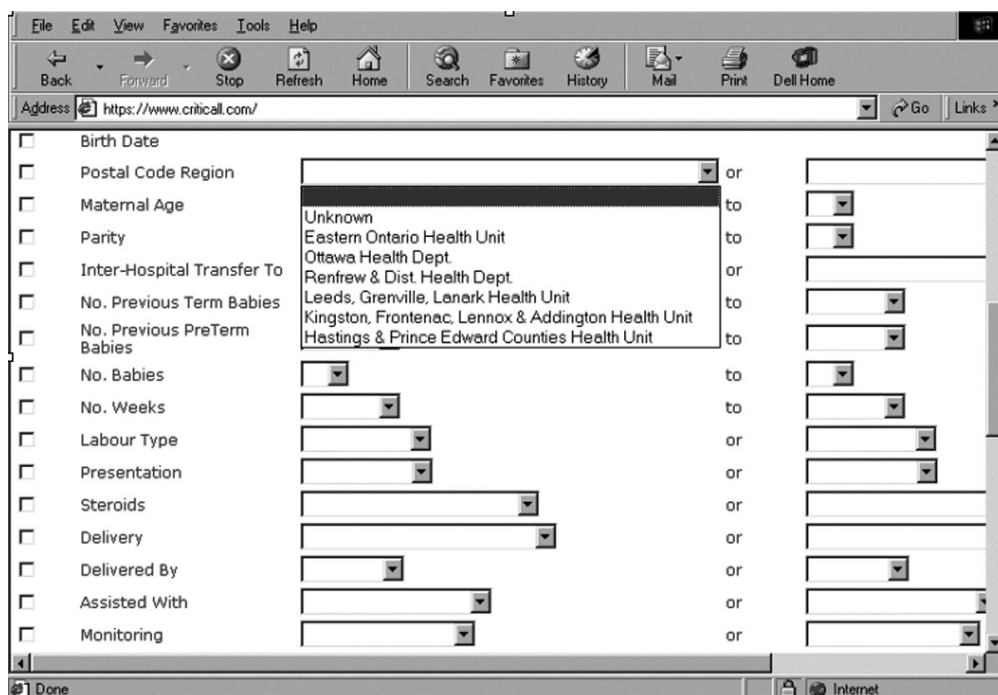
File Edit View Favorites Tools Help

Back Forward Stop Refresh Home Search Favorites History Mail Print Dell Home

Address https://www.criticall.com/ Go Links

Birth Date
Postal Code Region or
Maternal Age to
Parity to
Inter-Hospital Transfer To or
No. Previous Term Babies to
No. Previous PreTerm Babies to
No. Babies to
No. Weeks to
Labour Type or
Presentation or
Steroids or
Delivery or
Delivered By or
Assisted With or
Monitoring or

Unknown
Eastern Ontario Health Unit
Ottawa Health Dept.
Renfrew & Dist. Health Dept.
Leeds, Grenville, Lanark Health Unit
Kingston, Frontenac, Lennox & Addington Health Unit
Hastings & Prince Edward Counties Health Unit

Done
Internet